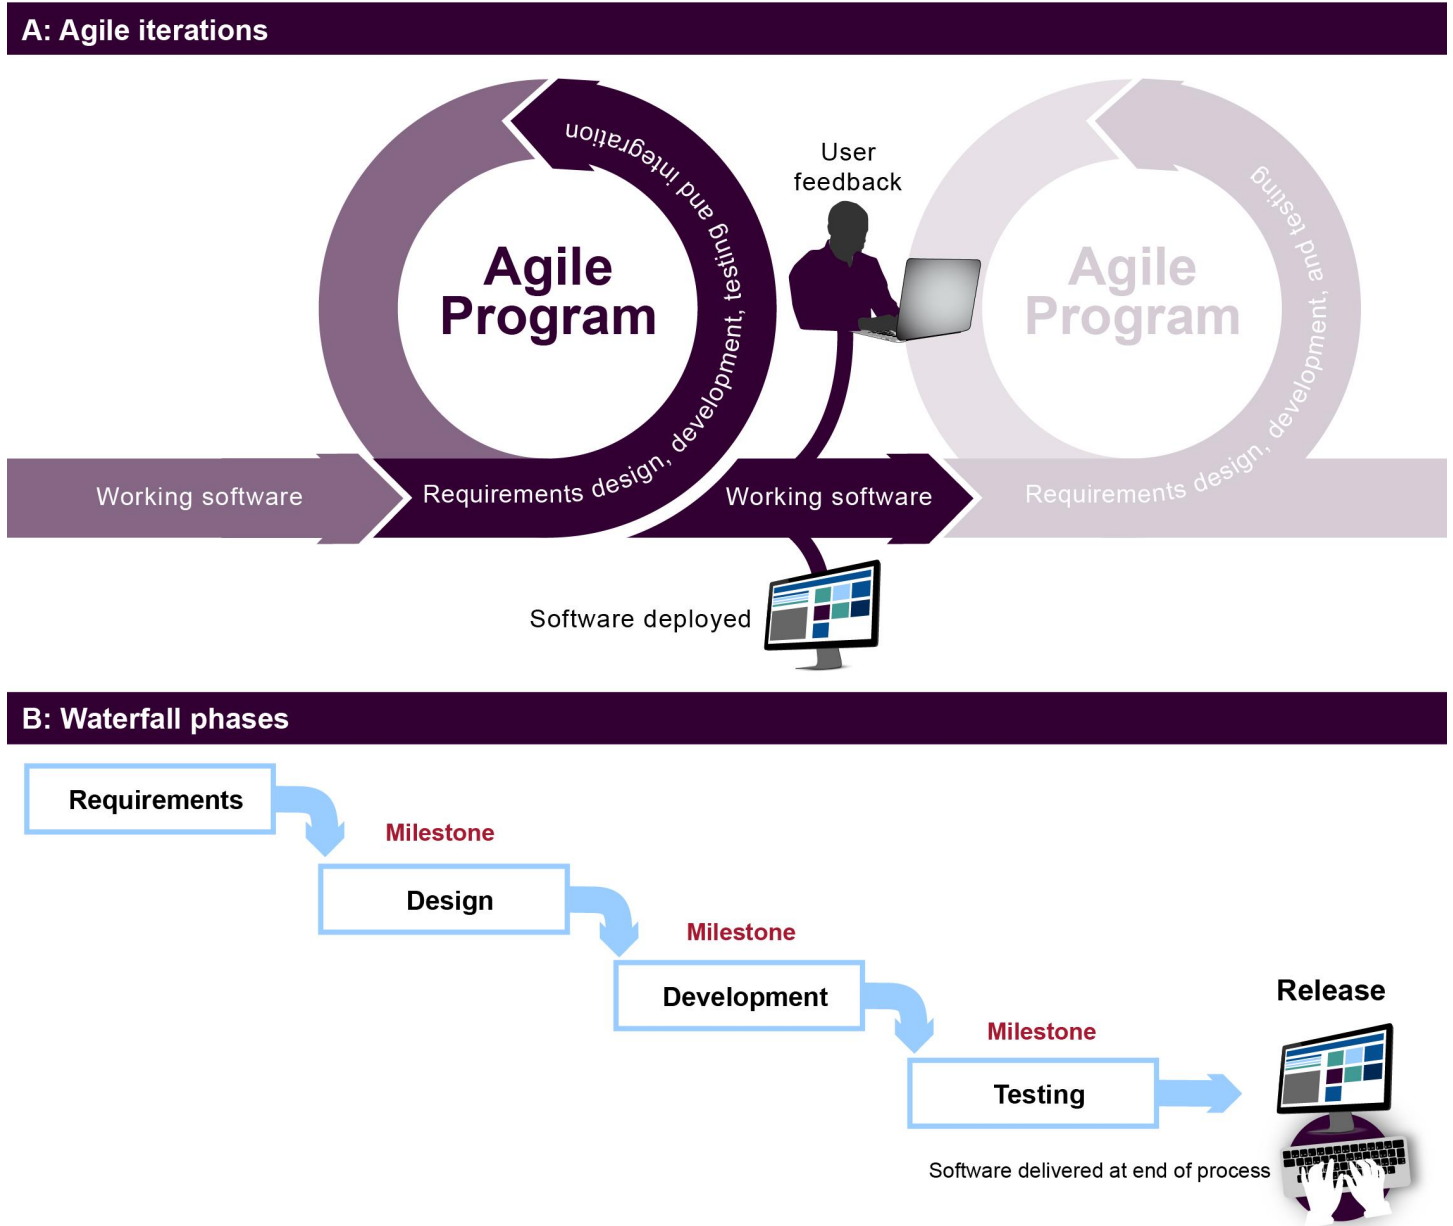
A: Agile iterations

Agile Program

Requirements design, development, testing and integration

User feedback

Agile Program

Requirements design, development, and testing

Working software

Working software

Software deployed

B: Waterfall phases

Requirements

Milestone

Design

Milestone

Development

Milestone

Testing

Release

Software delivered at end of process